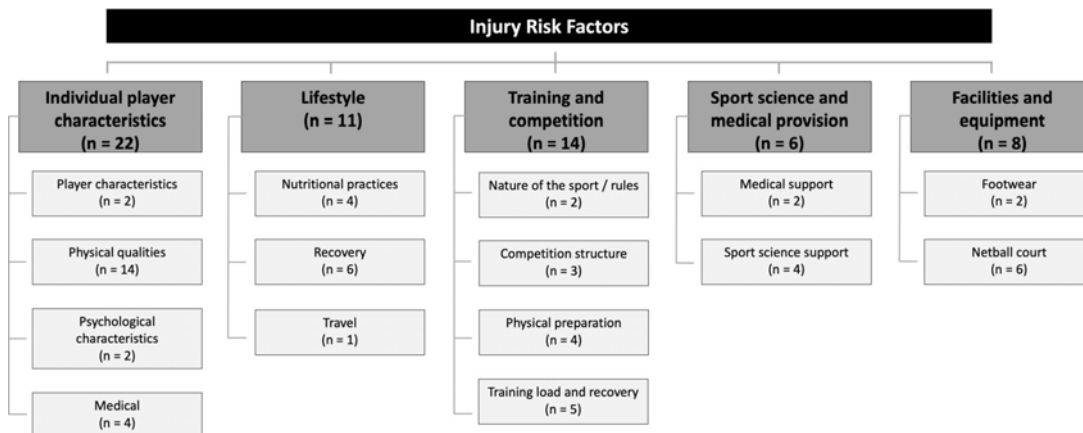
Injury Risk Factors

Individual player characteristics
(n = 22)

Player characteristics
(n = 2)

Physical qualities
(n = 14)

Psychological characteristics
(n = 2)

Medical
(n = 4)

Lifestyle
(n = 11)

Nutritional practices
(n = 4)

Recovery
(n = 6)

Travel
(n = 1)

Training and competition
(n = 14)

Nature of the sport / rules
(n = 2)

Competition structure
(n = 3)

Physical preparation
(n = 4)

Training load and recovery
(n = 5)

Sport science and medical provision
(n = 6)

Medical support
(n = 2)

Sport science support
(n = 4)

Facilities and equipment
(n = 8)

Footwear
(n = 2)

Netball court
(n = 6)